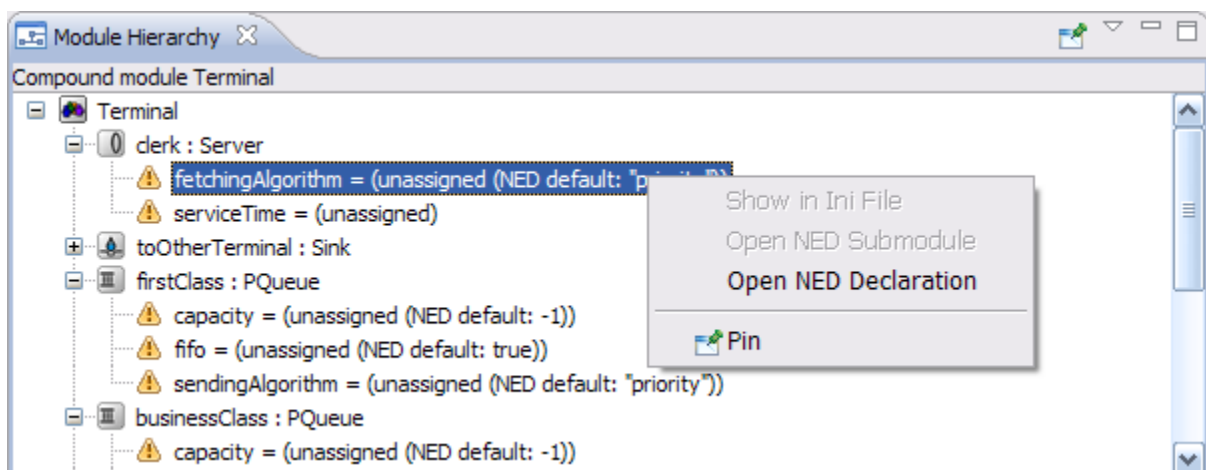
Module Hierarchy

Compound module Terminal

Terminal

clerk : Server

fetchingAlgorithm = (unassigned (NED default: "pri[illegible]

serviceTime = (unassigned)

toOtherTerminal : Sink

firstClass : PQueue

capacity = (unassigned (NED default: -1))

fifo = (unassigned (NED default: true))

sendingAlgorithm = (unassigned (NED default: "priority"))

businessClass : PQueue

capacity = (unassigned (NED default: -1))

Show in Ini File

Open NED Submodule

Open NED Declaration

Pin